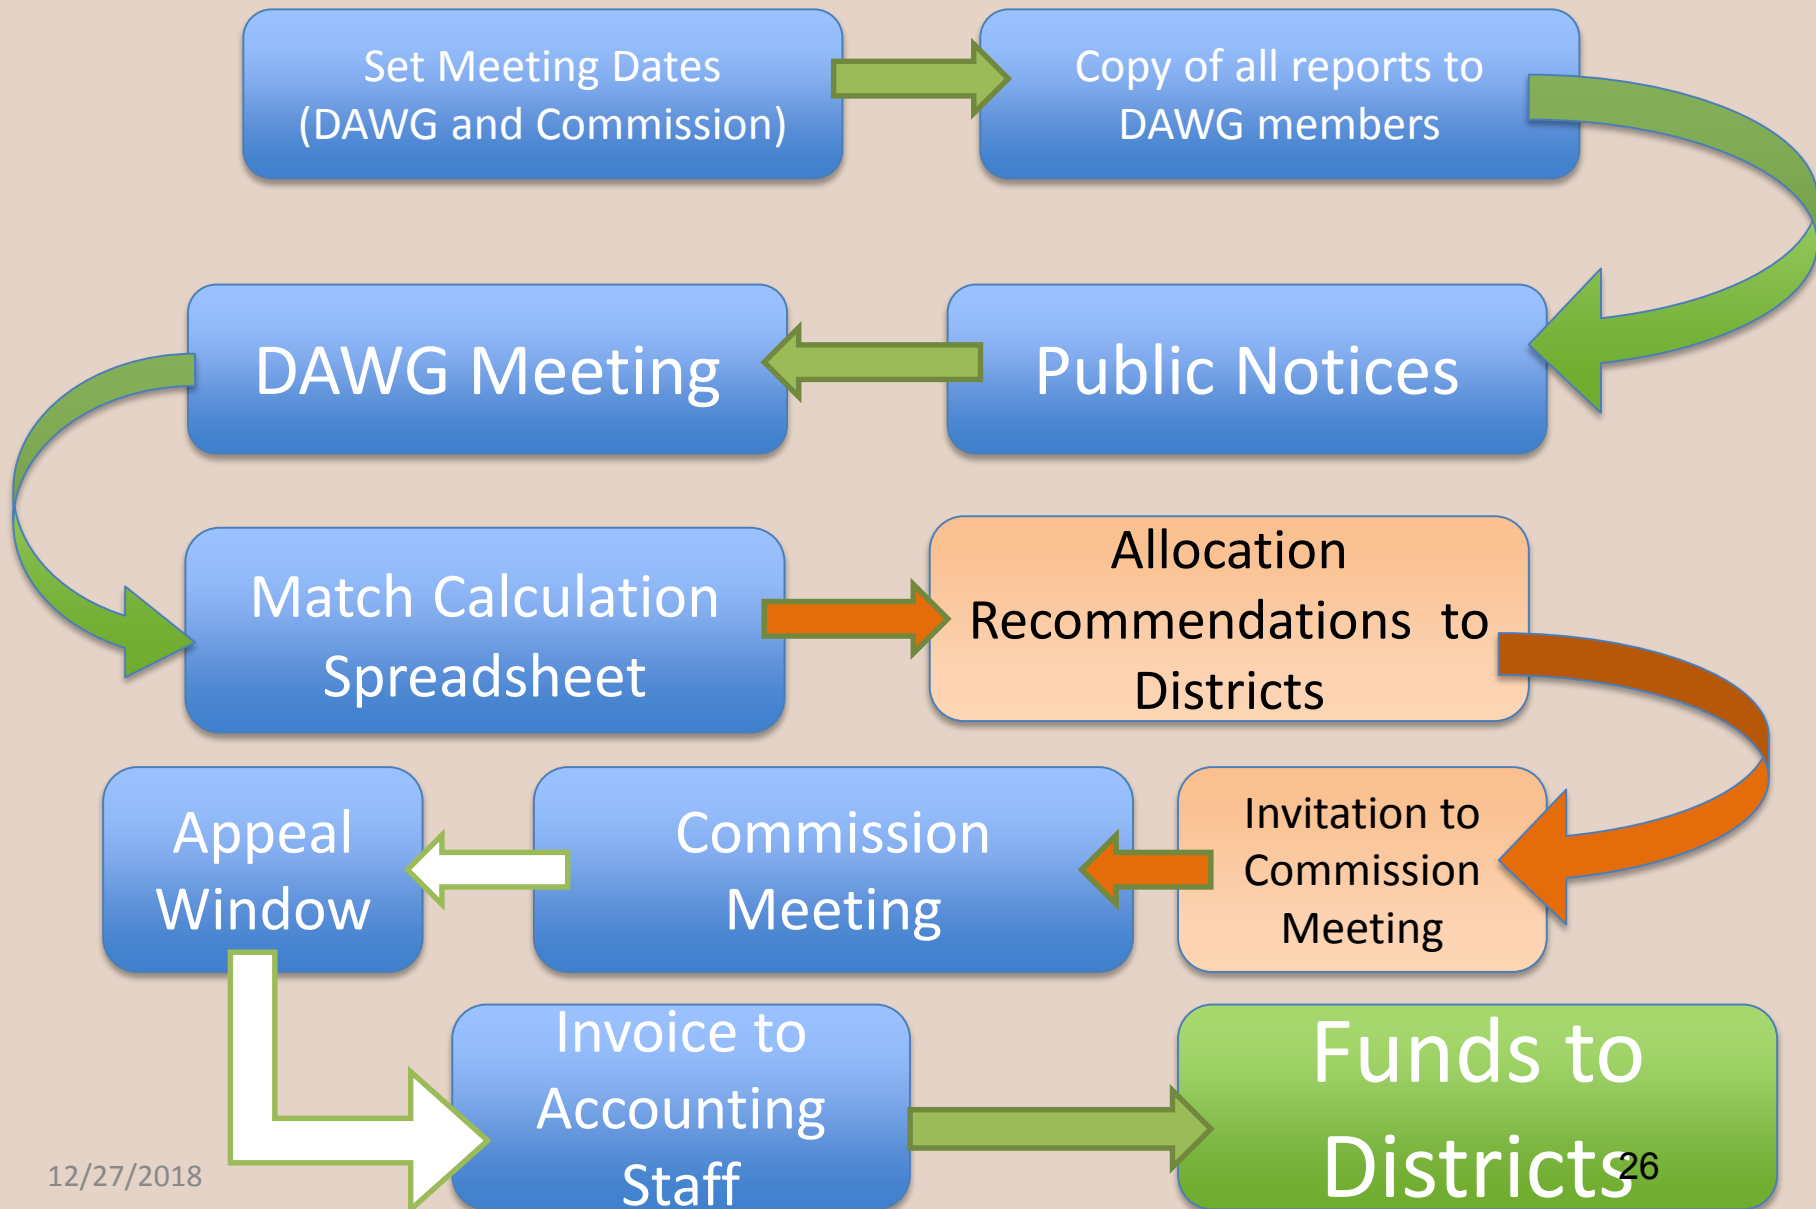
Set Meeting Dates (DAWG and Commission)

Copy of all reports to DAWG members

DAWG Meeting

Public Notices

Match Calculation Spreadsheet

Allocation Recommendations to Districts

Appeal Window

Commission Meeting

Invitation to Commission Meeting

Invoice to Accounting Staff

Funds to Districts

12/27/2018

26